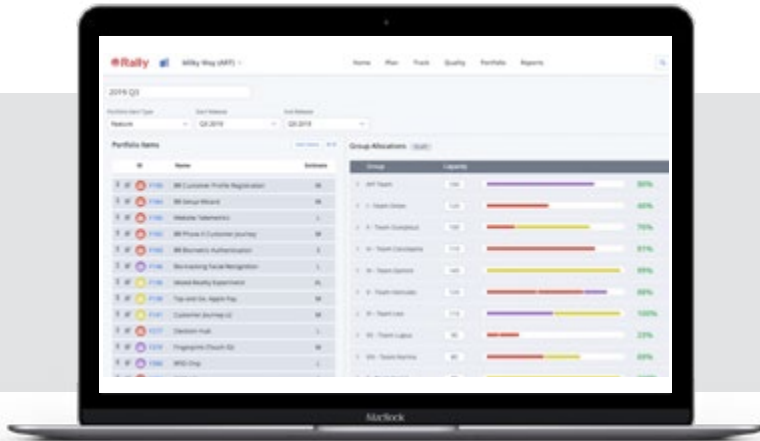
Rally Milky Way (ART)

Home Plan Track Quality Portfolio Reports

2019 Q3

Portfolio Item Type
Feature

Start Release
Q3 2019

End Release
Q3 2019

Portfolio Items

ID Name Estimate

BR Customer Profile Registration

BR Setup Wizard

Website Telemetrics

BR Phone X Customer Journey

BR Biometric Authentication

Recreating Facial Recognition

Mixed Reality Experiment

Tap and Go, Apple Pay

Customer Journey UI

Decision Hub

Fingerprint (Touch ID)

RFID Chip

Group Allocations

Group Capacity

ART Team 90%

Team Ocean 60%

Team Dumpling 79%

Team Cascade 81%

Team Quarry 89%

Team Nebula 88%

Team Lexx 100%

Team Lagos 23%

Team Narnia 69%

MacBook